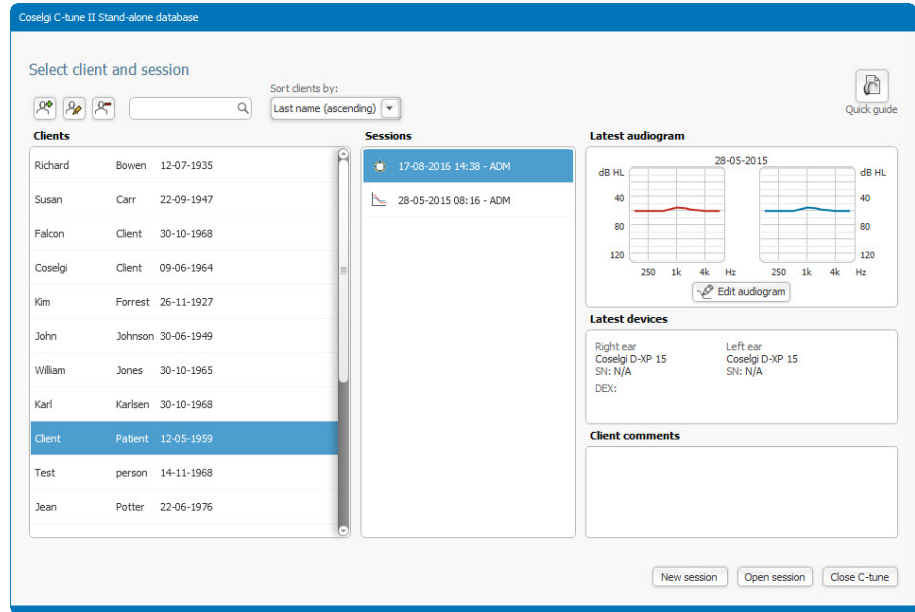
Coselgi C-tune II Stand-alone database

Select client and session

Sort clients by:
Last name (ascending)

Quick guide

Clients

| | | |
|---|---|---|
| Richard | Bowen | 12-07-1935 |
| Susan | Carr | 22-09-1947 |
| Falcon | Client | 30-10-1968 |
| Coselgi | Client | 09-06-1964 |
| Kim | Forrest | 26-11-1927 |
| John | Johnson | 30-06-1949 |
| William | Jones | 30-10-1965 |
| Karl | Karlsen | 30-10-1968 |
| Client | Patient | 12-05-1959 |
| Test | person | 14-11-1968 |
| Jean | Potter | 22-06-1976 |

Sessions

17-08-2016 14:38 - ADM
28-05-2015 08:16 - ADM

Latest audiogram

28-05-2015
dB HL
40
80
120
250 1k 4k Hz
dB HL
40
80
120
250 1k 4k Hz

Edit audiogram

Latest devices

Right ear
Coselgi D-XP 15
SN: N/A
Left ear
Coselgi D-XP 15
SN: N/A
DEX:

Client comments

New session
Open session
Close C-tune